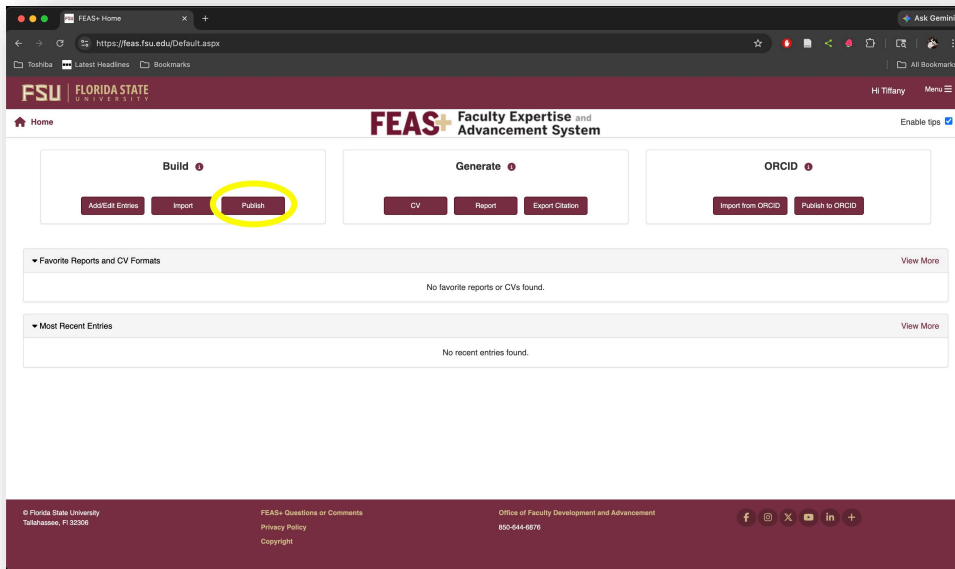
FEAS+ Home
Ask Gemini
https://feas.fsu.edu/Default.aspx
Toshiba
Latest Headlines
Bookmarks
All Bookmarks

FSU | FLORIDA STATE UNIVERSITY
Hi Tiffany
Menu

Home
FEAS+ Faculty Expertise and Advancement System
Enable tips

Build
Add/Edit Entries
Import
Publish

Generate
CV
Report
Export Citation

ORCID
Import from ORCID
Publish to ORCID

Favorite Reports and CV Formats
View More
No favorite reports or CVs found.

Most Recent Entries
View More
No recent entries found.

© Florida State University
Tallahassee, Fl 32306

FEAS+ Questions or Comments
Privacy Policy
Copyright

Office of Faculty Development and Advancement
850-644-6876